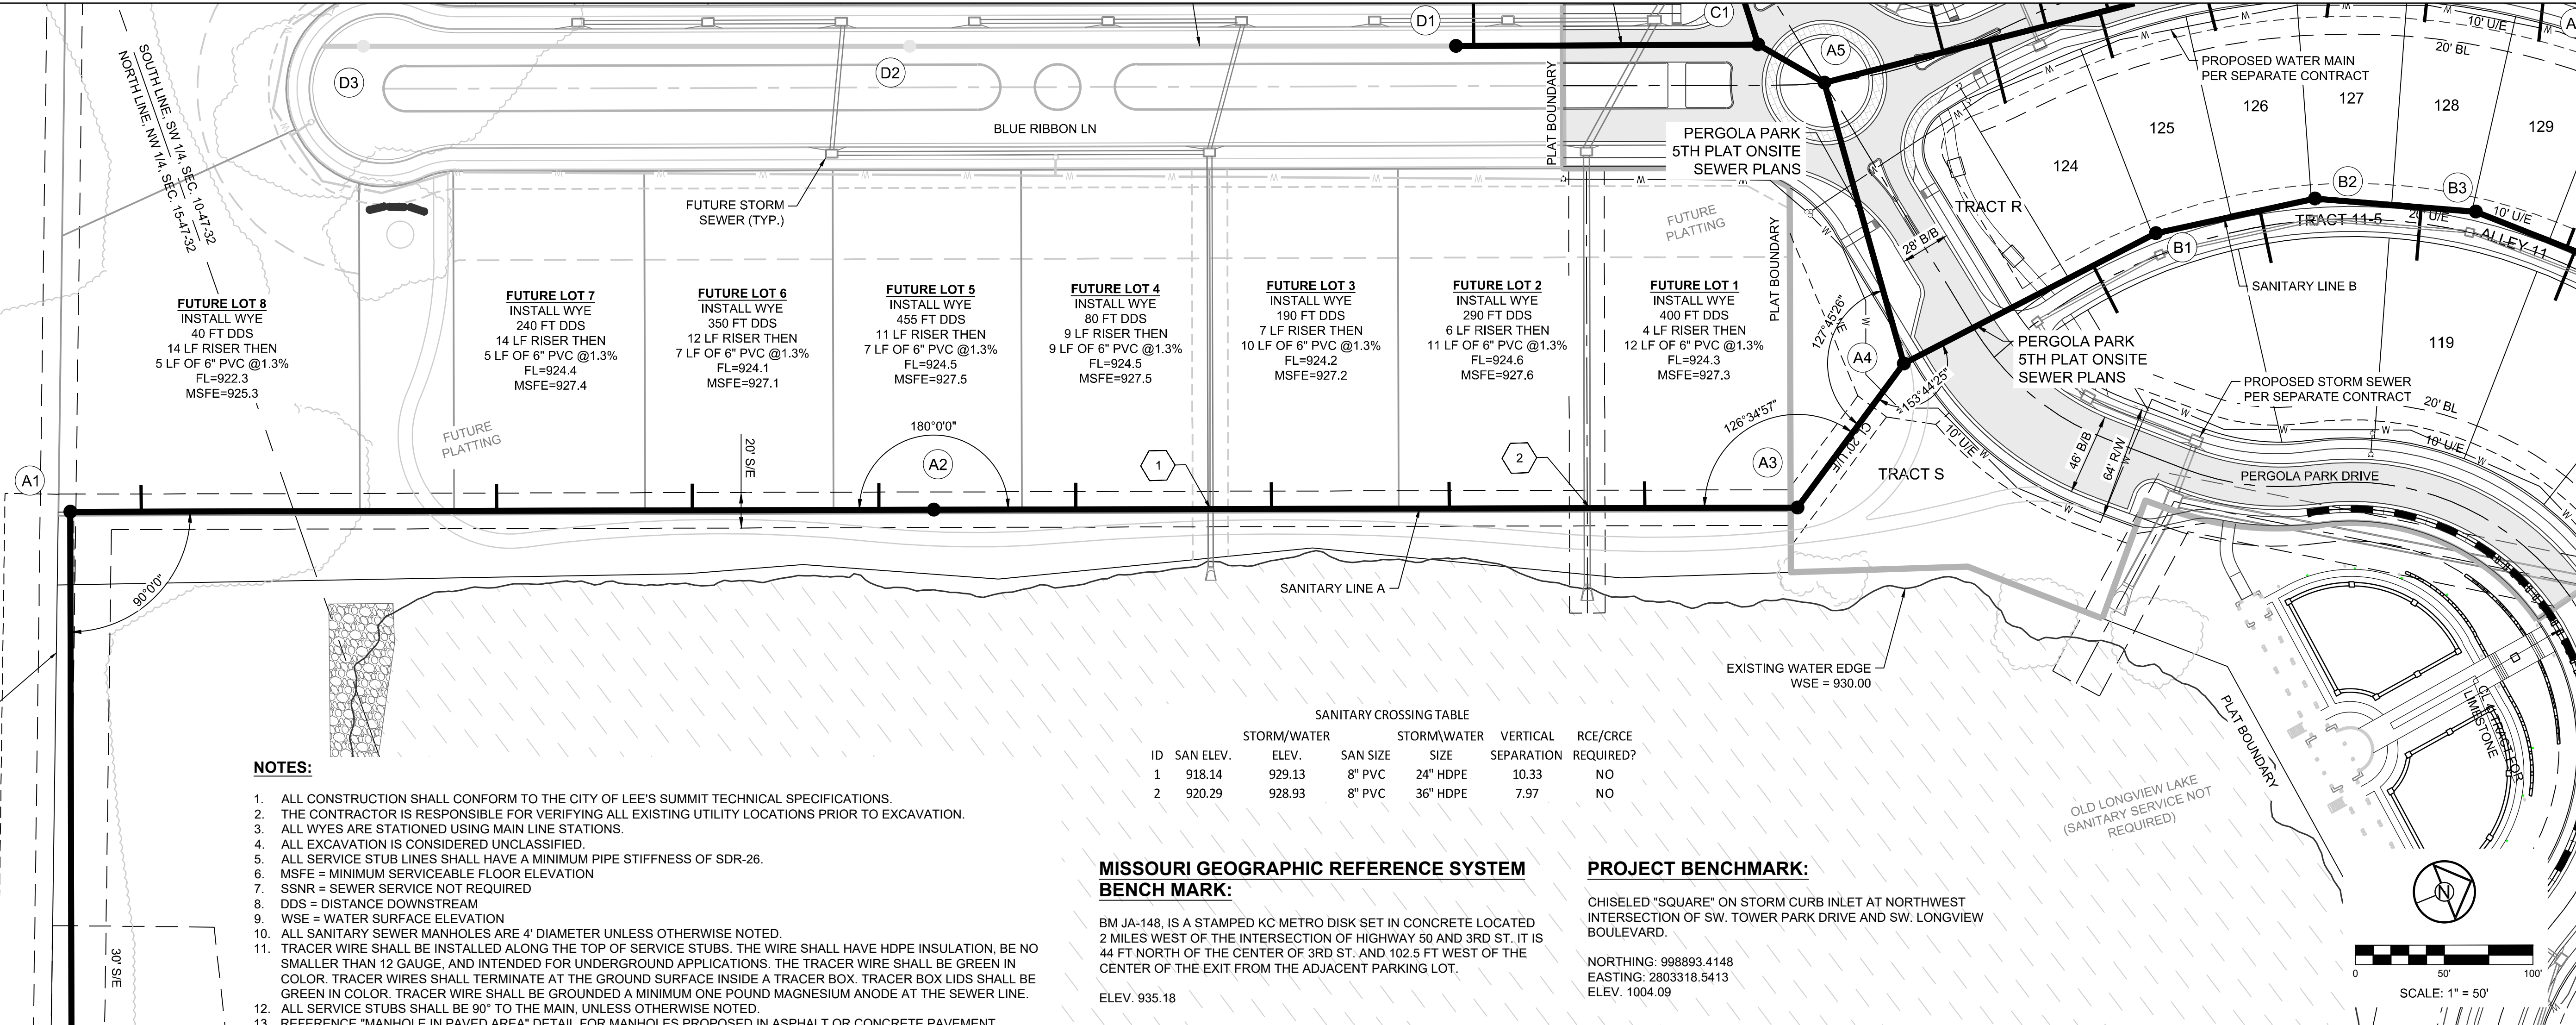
D1
C1
A5
D3
D2
SOUTH LINE, SW 1/4, SEC. 10-47-32
NORTH LINE, NW 1/4, SEC. 15-47-32
BLUE RIBBON LN
PLAT BOUNDARY
PERGOLA PARK 5TH PLAT ONSITE SEWER PLANS
10' U/E
20' BL
PROPOSED WATER MAIN PER SEPARATE CONTRACT
126
127
128
129
125
124
B2
B3
TRACT R
TRACT 11-5
20' U/E
10' U/E
ALLEY 11
B1
28' B/B
FUTURE STORM SEWER (TYP.)
FUTURE PLATTING
PLAT BOUNDARY
SANITARY LINE B
119

FUTURE LOT 8
INSTALL WYE
40 FT DDS
14 LF RISER THEN
5 LF OF 6" PVC @1.3%
FL=922.3
MSFE=925.3

FUTURE LOT 7
INSTALL WYE
240 FT DDS
14 LF RISER THEN
5 LF OF 6" PVC @1.3%
FL=924.4
MSFE=927.4

FUTURE LOT 6
INSTALL WYE
350 FT DDS
12 LF RISER THEN
7 LF OF 6" PVC @1.3%
FL=924.1
MSFE=927.1

FUTURE LOT 5
INSTALL WYE
455 FT DDS
11 LF RISER THEN
7 LF OF 6" PVC @1.3%
FL=924.5
MSFE=927.5

FUTURE LOT 4
INSTALL WYE
80 FT DDS
9 LF RISER THEN
9 LF OF 6" PVC @1.3%
FL=924.5
MSFE=927.5

FUTURE LOT 3
INSTALL WYE
190 FT DDS
7 LF RISER THEN
10 LF OF 6" PVC @1.3%
FL=924.2
MSFE=927.2

FUTURE LOT 2
INSTALL WYE
290 FT DDS
6 LF RISER THEN
11 LF OF 6" PVC @1.3%
FL=924.6
MSFE=927.6

FUTURE LOT 1
INSTALL WYE
400 FT DDS
4 LF RISER THEN
12 LF OF 6" PVC @1.3%
FL=924.3
MSFE=927.3

127°45'26"
A4
PERGOLA PARK 5TH PLAT ONSITE SEWER PLANS
153°44'25"
PROPOSED STORM SEWER PER SEPARATE CONTRACT
20' BL
10' U/E
FUTURE PLATTING
180°0'0"
20' S/E
A2
1
2
126°34'57"
A3
20' U/E
10' U/E
46' B/B
64' R/W
TRACT S
PERGOLA PARK DRIVE
A1
90°0'0"
SANITARY LINE A
EXISTING WATER EDGE
WSE = 930.00
PLAT BOUNDARY
LIMESTONE
OLD LONGVIEW LAKE (SANITARY SERVICE NOT REQUIRED)

SANITARY CROSSING TABLE
| ID | SAN ELEV. | STORM/WATER ELEV. | SAN SIZE | STORM\WATER SIZE | VERTICAL SEPARATION | RCE/CRCE REQUIRED? |
|---|---|---|---|---|---|---|
| 1 | 918.14 | 929.13 | 8" PVC | 24" HDPE | 10.33 | NO |
| 2 | 920.29 | 928.93 | 8" PVC | 36" HDPE | 7.97 | NO |

NOTES:
1. ALL CONSTRUCTION SHALL CONFORM TO THE CITY OF LEE'S SUMMIT TECHNICAL SPECIFICATIONS.
2. THE CONTRACTOR IS RESPONSIBLE FOR VERIFYING ALL EXISTING UTILITY LOCATIONS PRIOR TO EXCAVATION.
3. ALL WYES ARE STATIONED USING MAIN LINE STATIONS.
4. ALL EXCAVATION IS CONSIDERED UNCLASSIFIED.
5. ALL SERVICE STUB LINES SHALL HAVE A MINIMUM PIPE STIFFNESS OF SDR-26.
6. MSFE = MINIMUM SERVICEABLE FLOOR ELEVATION
7. SSNR = SEWER SERVICE NOT REQUIRED
8. DDS = DISTANCE DOWNSTREAM
9. WSE = WATER SURFACE ELEVATION
10. ALL SANITARY SEWER MANHOLES ARE 4' DIAMETER UNLESS OTHERWISE NOTED.
11. TRACER WIRE SHALL BE INSTALLED ALONG THE TOP OF SERVICE STUBS. THE WIRE SHALL HAVE HDPE INSULATION, BE NO SMALLER THAN 12 GAUGE, AND INTENDED FOR UNDERGROUND APPLICATIONS. THE TRACER WIRE SHALL BE GREEN IN COLOR. TRACER WIRES SHALL TERMINATE AT THE GROUND SURFACE INSIDE A TRACER BOX. TRACER BOX LIDS SHALL BE GREEN IN COLOR. TRACER WIRE SHALL BE GROUNDED A MINIMUM ONE POUND MAGNESIUM ANODE AT THE SEWER LINE.
12. ALL SERVICE STUBS SHALL BE 90° TO THE MAIN, UNLESS OTHERWISE NOTED.
13. REFERENCE "MANHOLE IN PAVED AREA" DETAIL FOR MANHOLES PROPOSED IN ASPHALT OR CONCRETE PAVEMENT.

30' S/E

MISSOURI GEOGRAPHIC REFERENCE SYSTEM BENCH MARK:
BM JA-148, IS A STAMPED KC METRO DISK SET IN CONCRETE LOCATED 2 MILES WEST OF THE INTERSECTION OF HIGHWAY 50 AND 3RD ST. IT IS 44 FT NORTH OF THE CENTER OF 3RD ST. AND 102.5 FT WEST OF THE CENTER OF THE EXIT FROM THE ADJACENT PARKING LOT.
ELEV. 935.18

PROJECT BENCHMARK:
CHISELED "SQUARE" ON STORM CURB INLET AT NORTHWEST INTERSECTION OF SW. TOWER PARK DRIVE AND SW. LONGVIEW BOULEVARD.
NORTHING: 998893.4148
EASTING: 2803318.5413
ELEV. 1004.09

N
0 50' 100'
SCALE: 1" = 50'